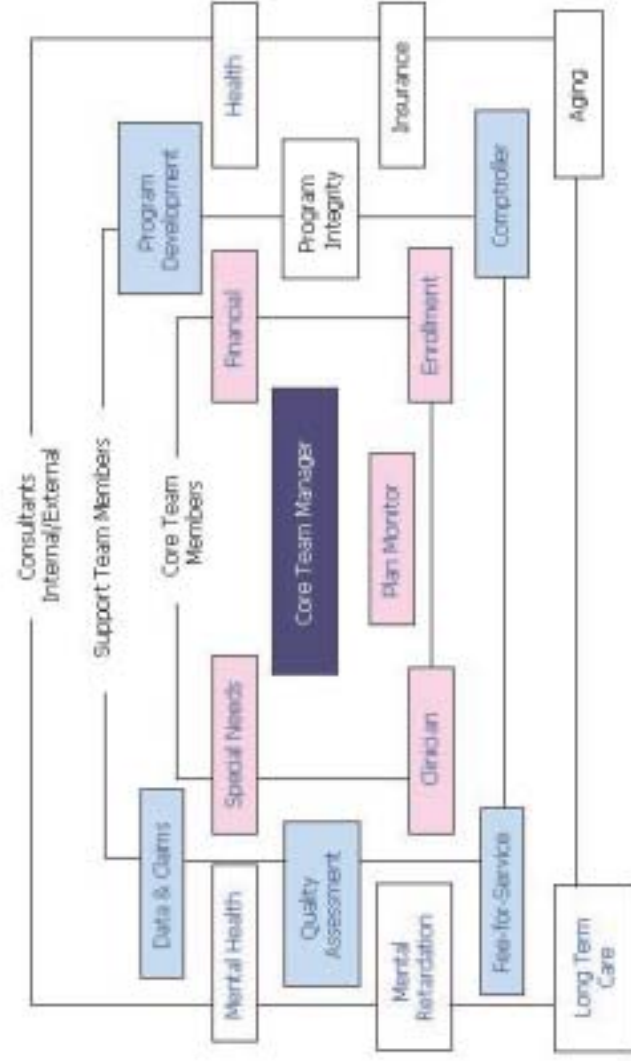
Consultants Internal/External

Support Team Members

Core Team Members

Core Team Manager

Plan Monitor

Health

Program Development

Insurance

Program Integrity

Aging

Comptroller

Financial

Enrollment

Special Needs

Clinician

Data & Claims

Quality Assessment

Mental Health

Fee-for-Service

Mental Retardation

Long Term Care